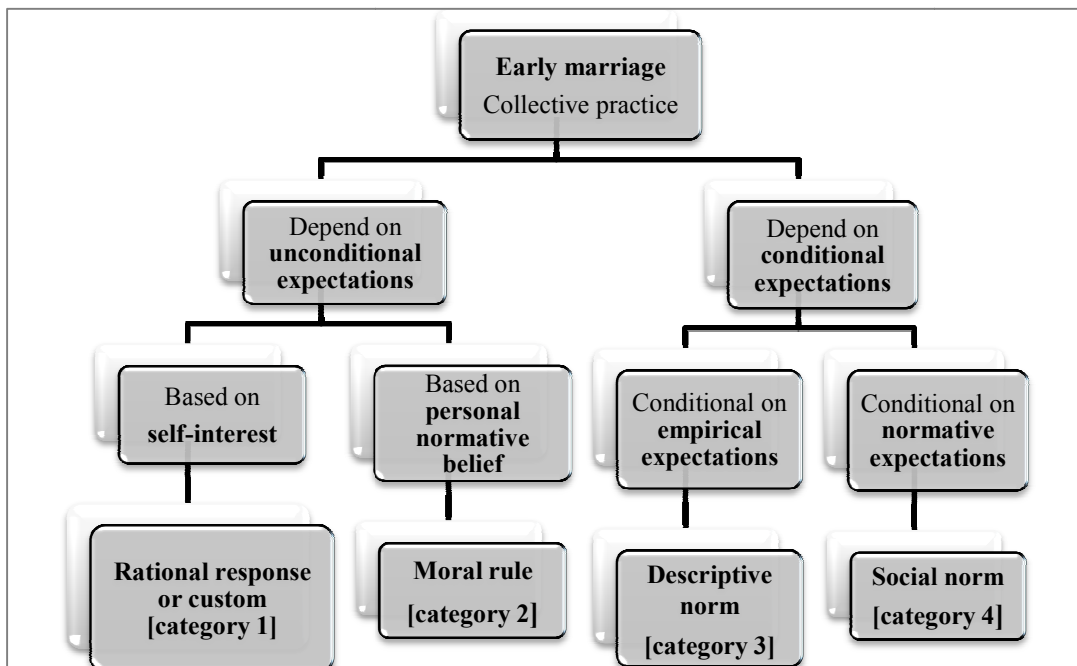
Early marriage
Collective practice

Depend on unconditional expectations

Depend on conditional expectations

Based on self-interest

Based on personal normative belief

Conditional on empirical expectations

Conditional on normative expectations

Rational response or custom [category 1]

Moral rule [category 2]

Descriptive norm [category 3]

Social norm [category 4]